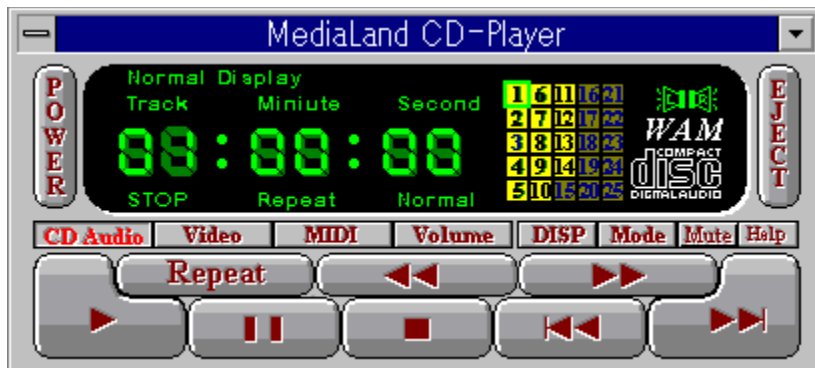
MediaLand CD-Player

POWER

Normal Display

Track Miniute Second

88 : 88 : 88

STOP Repeat Normal

| 1 | 6 | 11 | 16 | 21 |
|---|---|---|---|---|
| 2 | 7 | 12 | 17 | 22 |
| 3 | 8 | 13 | 18 | 23 |
| 4 | 9 | 14 | 19 | 24 |
| 5 | 10 | 15 | 20 | 25 |

WAM

COMPACT disc DIGITAL AUDIO

EJECT

CD Audio Video MIDI Volume DISP Mode Mute Help

Repeat